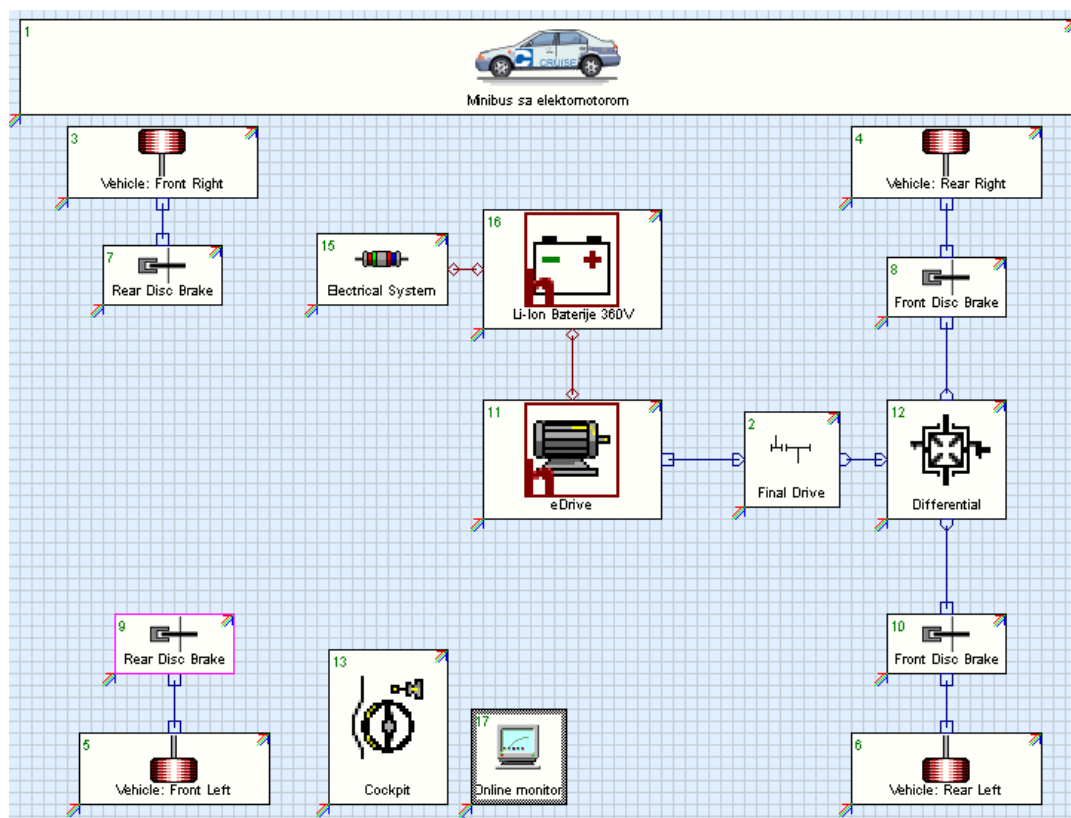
1
CRUISE
Minibus sa elektomotorom

3
Vehicle: Front Right

7
Rear Disc Brake

15
Electrical System

16
Li-Ion Baterije 360V

4
Vehicle: Rear Right

8
Front Disc Brake

11
eDrive

2
Final Drive

12
Differential

9
Rear Disc Brake

5
Vehicle: Front Left

13
Cockpit

17
Online monitor

10
Front Disc Brake

6
Vehicle: Rear Left